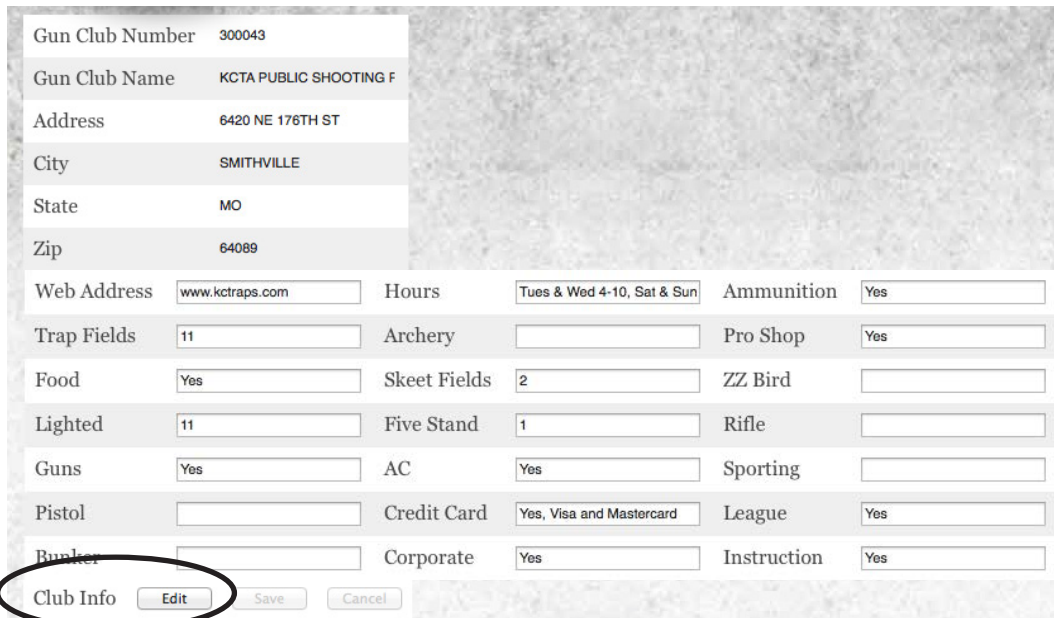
| Gun Club Number | 300043 |
|---|---|
| Gun Club Name | KCTA PUBLIC SHOOTING F |
| Address | 6420 NE 176TH ST |
| City | SMITHVILLE |
| State | MO |
| Zip | 64089 |

| Web Address | www.kctraps.com | Hours | Tues & Wed 4-10, Sat & Sun | Ammunition | Yes |
|---|---|---|---|---|---|
| Trap Fields | 11 | Archery | | Pro Shop | Yes |
| Food | Yes | Skeet Fields | 2 | ZZ Bird | |
| Lighted | 11 | Five Stand | 1 | Rifle | |
| Guns | Yes | AC | Yes | Sporting | |
| Pistol | | Credit Card | Yes, Visa and Mastercard | League | Yes |
| Bunker | | Corporate | Yes | Instruction | Yes |

Club Info Edit Save Cancel